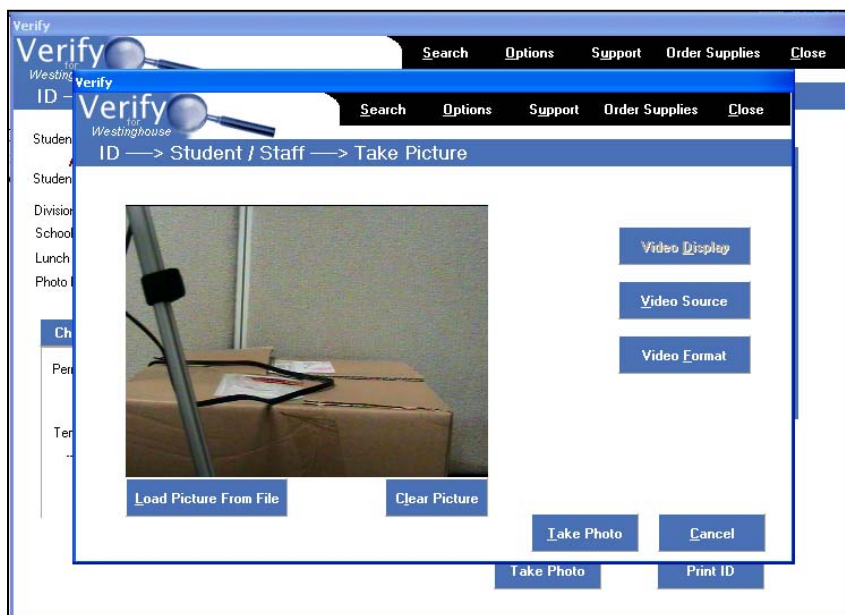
Verify

Verify for Westinghouse

Search Options Support Order Supplies Close

ID –

Studen

Studen

Divisio

School

Lunch

Photo I

Ch

Per

Ter

Verify

Verify for Westinghouse

Search Options Support Order Supplies Close

ID —> Student / Staff —> Take Picture

Video Display

Video Source

Video Format

Load Picture From File

Clear Picture

Take Photo

Cancel

Take Photo

Print ID